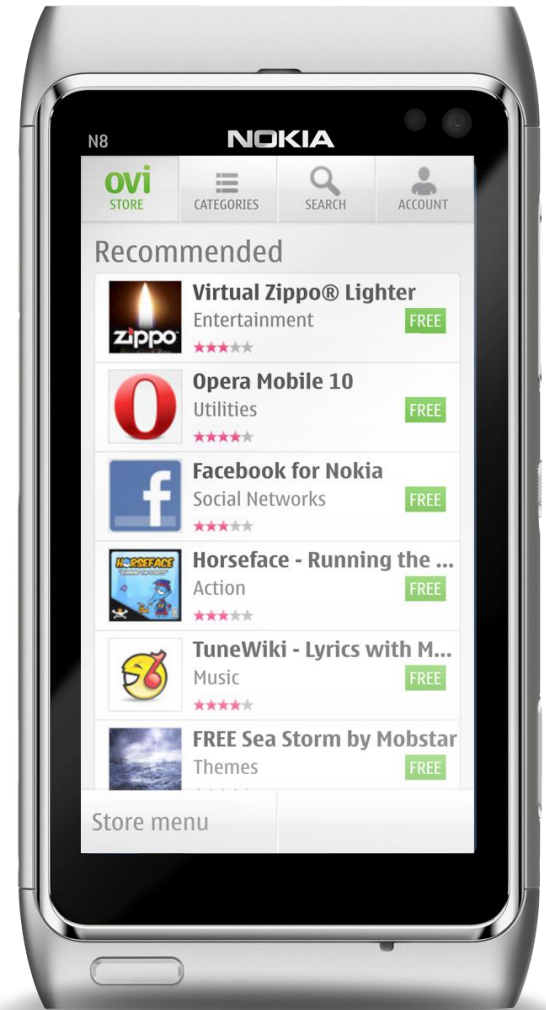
N8
NOKIA

ovi
STORE
CATEGORIES
SEARCH
ACCOUNT

Recommended

Virtual Zippo® Lighter
Entertainment
FREE

Opera Mobile 10
Utilities
FREE

Facebook for Nokia
Social Networks
FREE

Horseface - Running the ...
Action
FREE

TuneWiki - Lyrics with M...
Music
FREE

FREE Sea Storm by Mobstar
Themes
FREE

Store menu